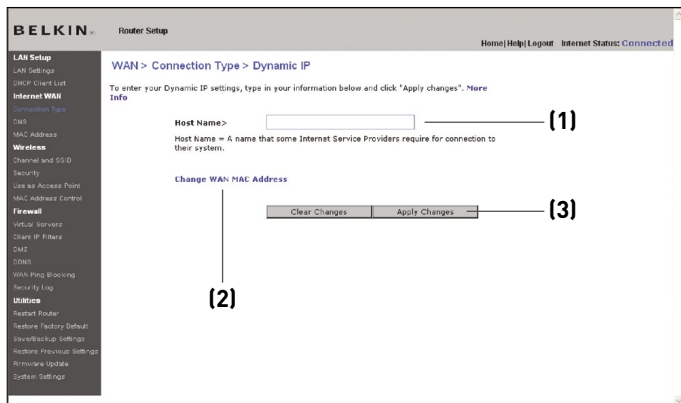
BELKIN.

Router Setup

Home| Help| Logout Internet Status: Connected

LAN Setup
LAN Settings
DHCP Client List
Internet WAN
Connection Type
DNS
MAC Address
Wireless
Channel and SSID
Security
Use as Access Point
MAC Address Control
Firewall
Virtual Servers
Client IP Filters
DMZ
DDNS
WAN Ping Blocking
Security Log
Utilities
Restart Router
Restore Factory Default
Save/Backup Settings
Restore Previous Settings
Firmware Update
System Settings

WAN > Connection Type > Dynamic IP

To enter your Dynamic IP settings, type in your information below and click "Apply changes". More Info

Host Name>

Host Name = A name that some Internet Service Providers require for connection to their system.

Change WAN MAC Address

Clear Changes Apply Changes

(1)

(2)

(3)